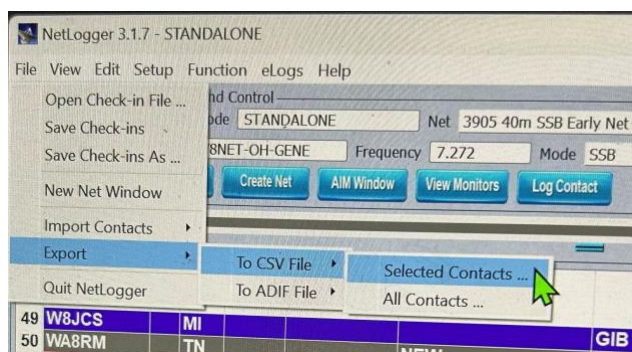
NetLogger 3.1.7 - STANDALONE

File View Edit Setup Function eLogs Help

Open Check-in File ...
Save Check-ins
Save Check-ins As ...
New Net Window
Import Contacts
Export
Quit NetLogger

To CSV File
To ADIF File

Selected Contacts ...
All Contacts ...

nd Control
de STANDALONE
Net 3905 40m SSB Early Net
8NET-OH-GENE
Frequency 7.272
Mode SSB

Create Net
AIM Window
View Monitors
Log Contact

49 W8JCS MI
50 WA8RM TN
GIB